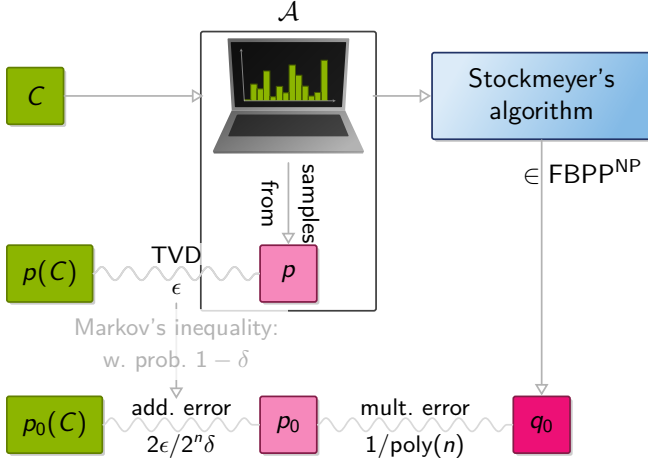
$\mathcal{A}$

$C$

Stockmeyer's algorithm

samples from

$\in$ FBPP$^{\text{NP}}$

$p(C)$

TVD

$\epsilon$

$p$

Markov's inequality:
w. prob. $1-\delta$

$p_0(C)$

add. error
$2\epsilon/2^n\delta$

$p_0$

mult. error
$1/\text{poly}(n)$

$q_0$